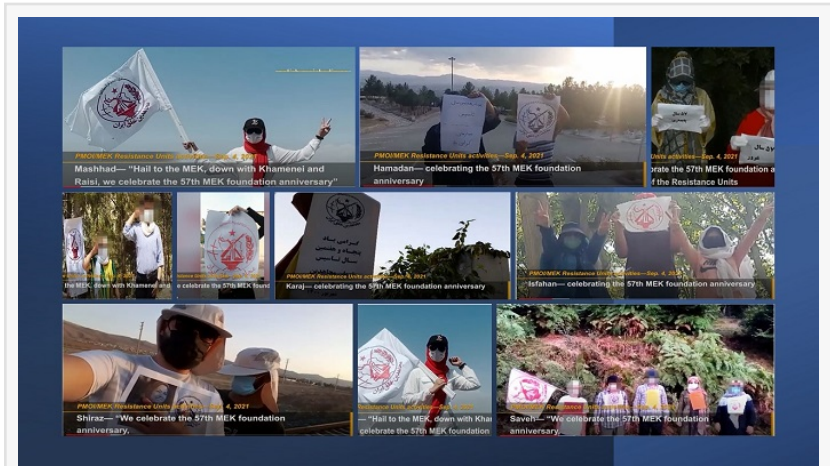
PMOI/MEK Resistance Units activities—Sep. 4, 2021
Mashhad— "Hail to the MEK, down with Khamenei and Raisi, we celebrate the 57th MEK foundation anniversary"

PMOI/MEK Resistance Units activities—Sep. 4, 2021
Hamadan— celebrating the 57th MEK foundation anniversary

PMOI/MEK Resistance Units activities—Sep. 4, 2021
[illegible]brate the 57th MEK foundation a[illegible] of the Resistance Units

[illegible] MEK, down with Khamenei and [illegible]

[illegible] celebrate the 57th MEK found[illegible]

PMOI/MEK Resistance Units activities—Sep. 4, 2021
Karaj— celebrating the 57th MEK foundation anniversary

PMOI/MEK Resistance Units activities—Sep. 4, 2021
Isfahan— celebrating the 57th MEK foundation anniversary

PMOI/MEK Resistance Units activities—Sep. 4, 2021
Shiraz— "We celebrate the 57th MEK foundation anniversary.

Resistance Units activities—Sep. 4, 2021
— "Hail to the MEK, down with Kha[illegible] celebrate the 57th MEK foundation

PMOI/MEK Resistance Units activities—Sep. 4, 2021
Saveh— "We celebrate the 57th MEK foundation anniversary.